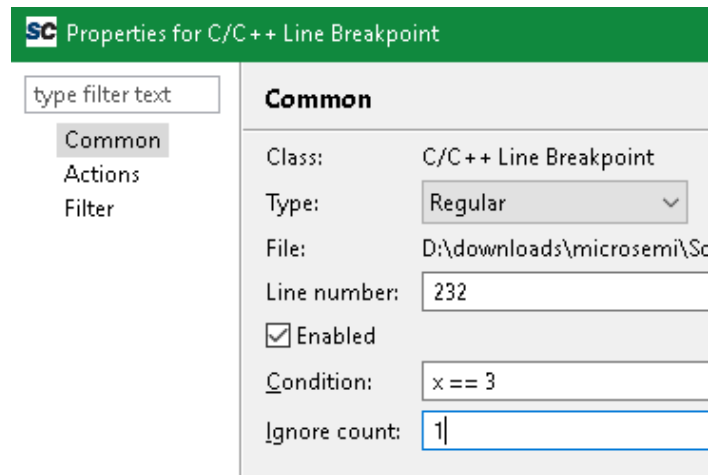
SC Properties for C/C++ Line Breakpoint

type filter text

Common
Actions
Filter

Common

Class: C/C++ Line Breakpoint

Type: Regular

File: D:\downloads\microsemi\Sc

Line number: 232

Enabled

Condition: x == 3

Ignore count: 1